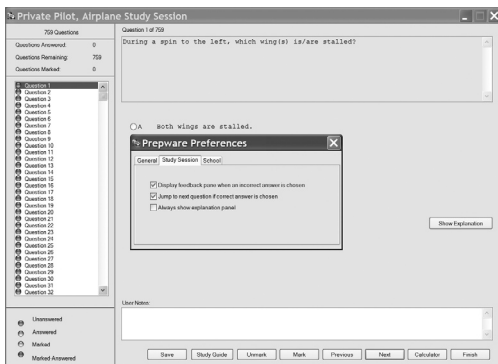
Private Pilot, Airplane Study Session

759 Questions

Questions Answered: 0

Questions Remaining: 759

Questions Marked: 0

Question 1
Question 2
Question 3
Question 4
Question 5
Question 6
Question 7
Question 8
Question 9
Question 10
Question 11
Question 12
Question 13
Question 14
Question 15
Question 16
Question 17
Question 18
Question 19
Question 20
Question 21
Question 22
Question 23
Question 24
Question 25
Question 26
Question 27
Question 28
Question 29
Question 30
Question 31
Question 32

Unanswered
Answered
Marked
Marked Answered

Question 1 of 759

During a spin to the left, which wing(s) is/are stalled?

A Both wings are stalled.

Prepware Preferences

General | Study Session | School

Display feedback pane when an incorrect answer is chosen
Jump to next question if correct answer is chosen
Always show explanation panel

Show Explanation

User Notes:

Save | Study Guide | Unmark | Mark | Previous | Next | Calculator | Finish